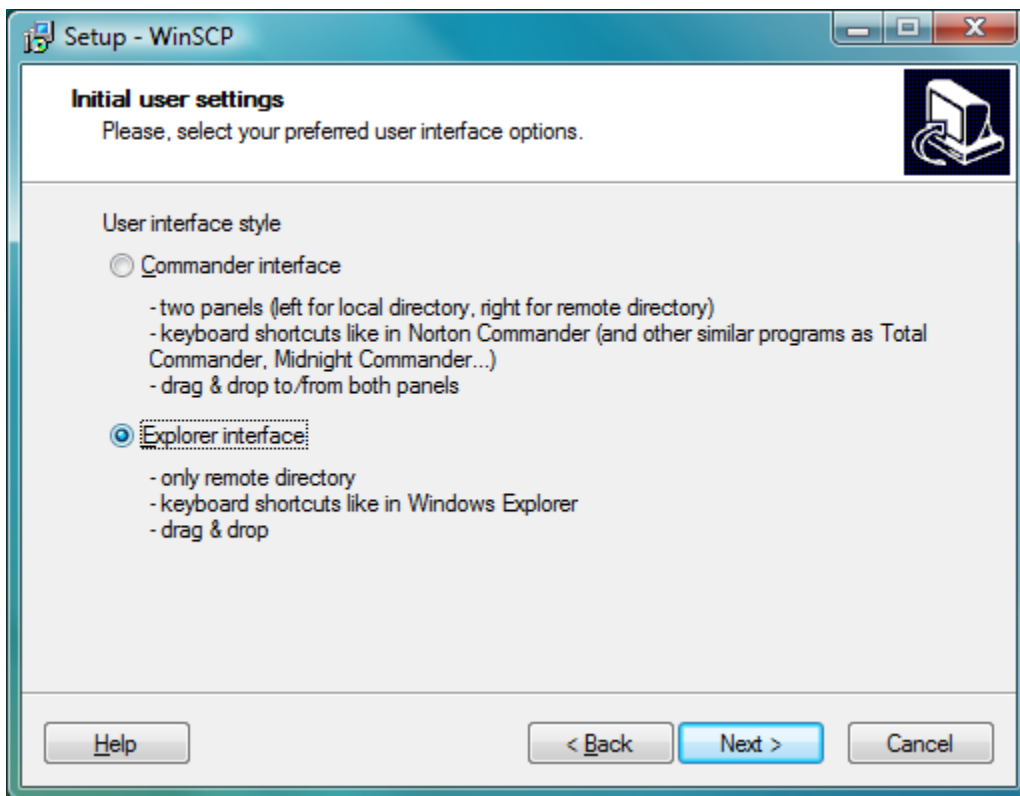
Setup - WinSCP

Initial user settings
Please, select your preferred user interface options.

User interface style

Commander interface

- two panels (left for local directory, right for remote directory)
- keyboard shortcuts like in Norton Commander (and other similar programs as Total Commander, Midnight Commander...)
- drag & drop to/from both panels

Explorer interface

- only remote directory
- keyboard shortcuts like in Windows Explorer
- drag & drop

Help

< Back

Next >

Cancel